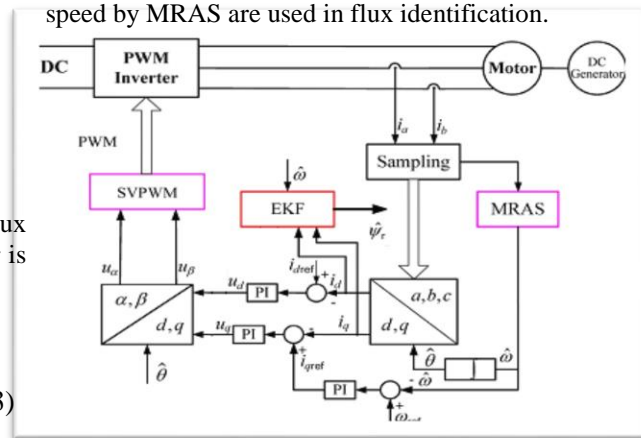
speed by MRAS are used in flux identification.

DC

PWM Inverter

Motor

DC Generator

PWM

$i_a$

$i_b$

Sampling

SVPWM

$\hat{\omega}$

EKF

MRAS

ux

is

$\hat{\psi}_r$

$u_\alpha$

$u_\beta$

$i_{dref}$

$+$

$i_d$

$-$

$u_d$

PI

$\alpha, \beta$

$d, q$

$a, b, c$

$d, q$

$u_q$

PI

$-$

$i_q$

$+$

$i_{qref}$

$\hat{\theta}$

$\hat{\omega}$

$\hat{\theta}$

PI

$-$

$\hat{\omega}$

$+$

$\omega_{ref}$

3)